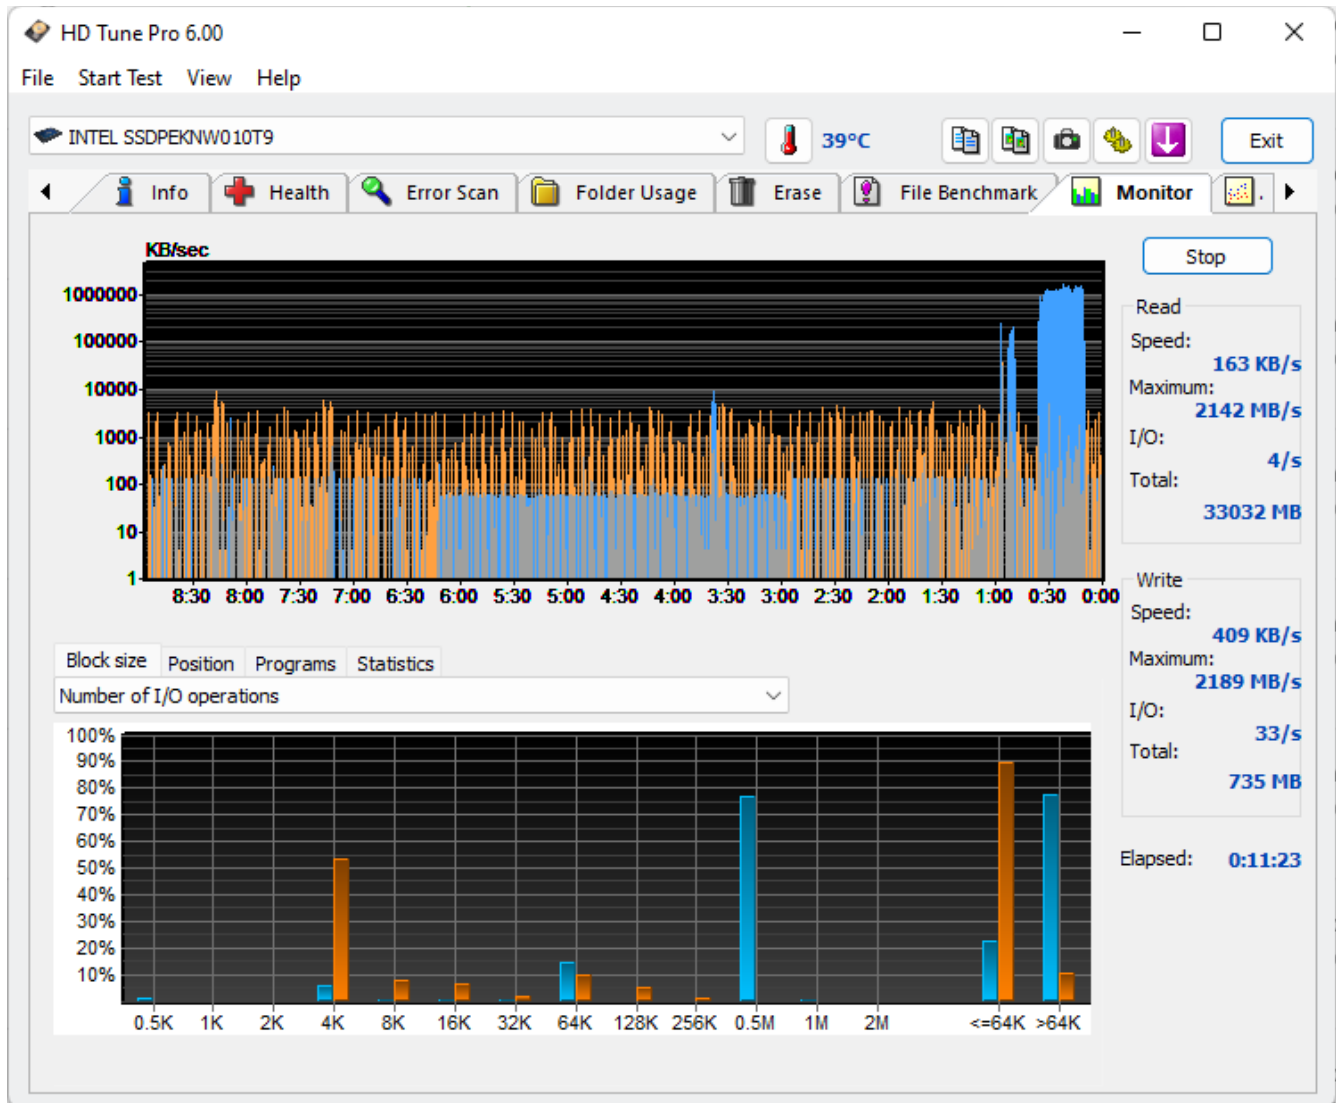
HD Tune Pro 6.00

File Start Test View Help

INTEL SSDPEKNW010T9

39°C

Exit

Info Health Error Scan Folder Usage Erase File Benchmark Monitor

KB/sec

1000000
100000
10000
1000
100
10
1

8:30 8:00 7:30 7:00 6:30 6:00 5:30 5:00 4:30 4:00 3:30 3:00 2:30 2:00 1:30 1:00 0:30 0:00

Stop

Read
Speed:
163 KB/s
Maximum:
2142 MB/s
I/O:
4/s
Total:
33032 MB

Write
Speed:
409 KB/s
Maximum:
2189 MB/s
I/O:
33/s
Total:
735 MB

Elapsed: 0:11:23

Block size Position Programs Statistics

Number of I/O operations

100%
90%
80%
70%
60%
50%
40%
30%
20%
10%

0.5K 1K 2K 4K 8K 16K 32K 64K 128K 256K 0.5M 1M 2M <=64K >64K